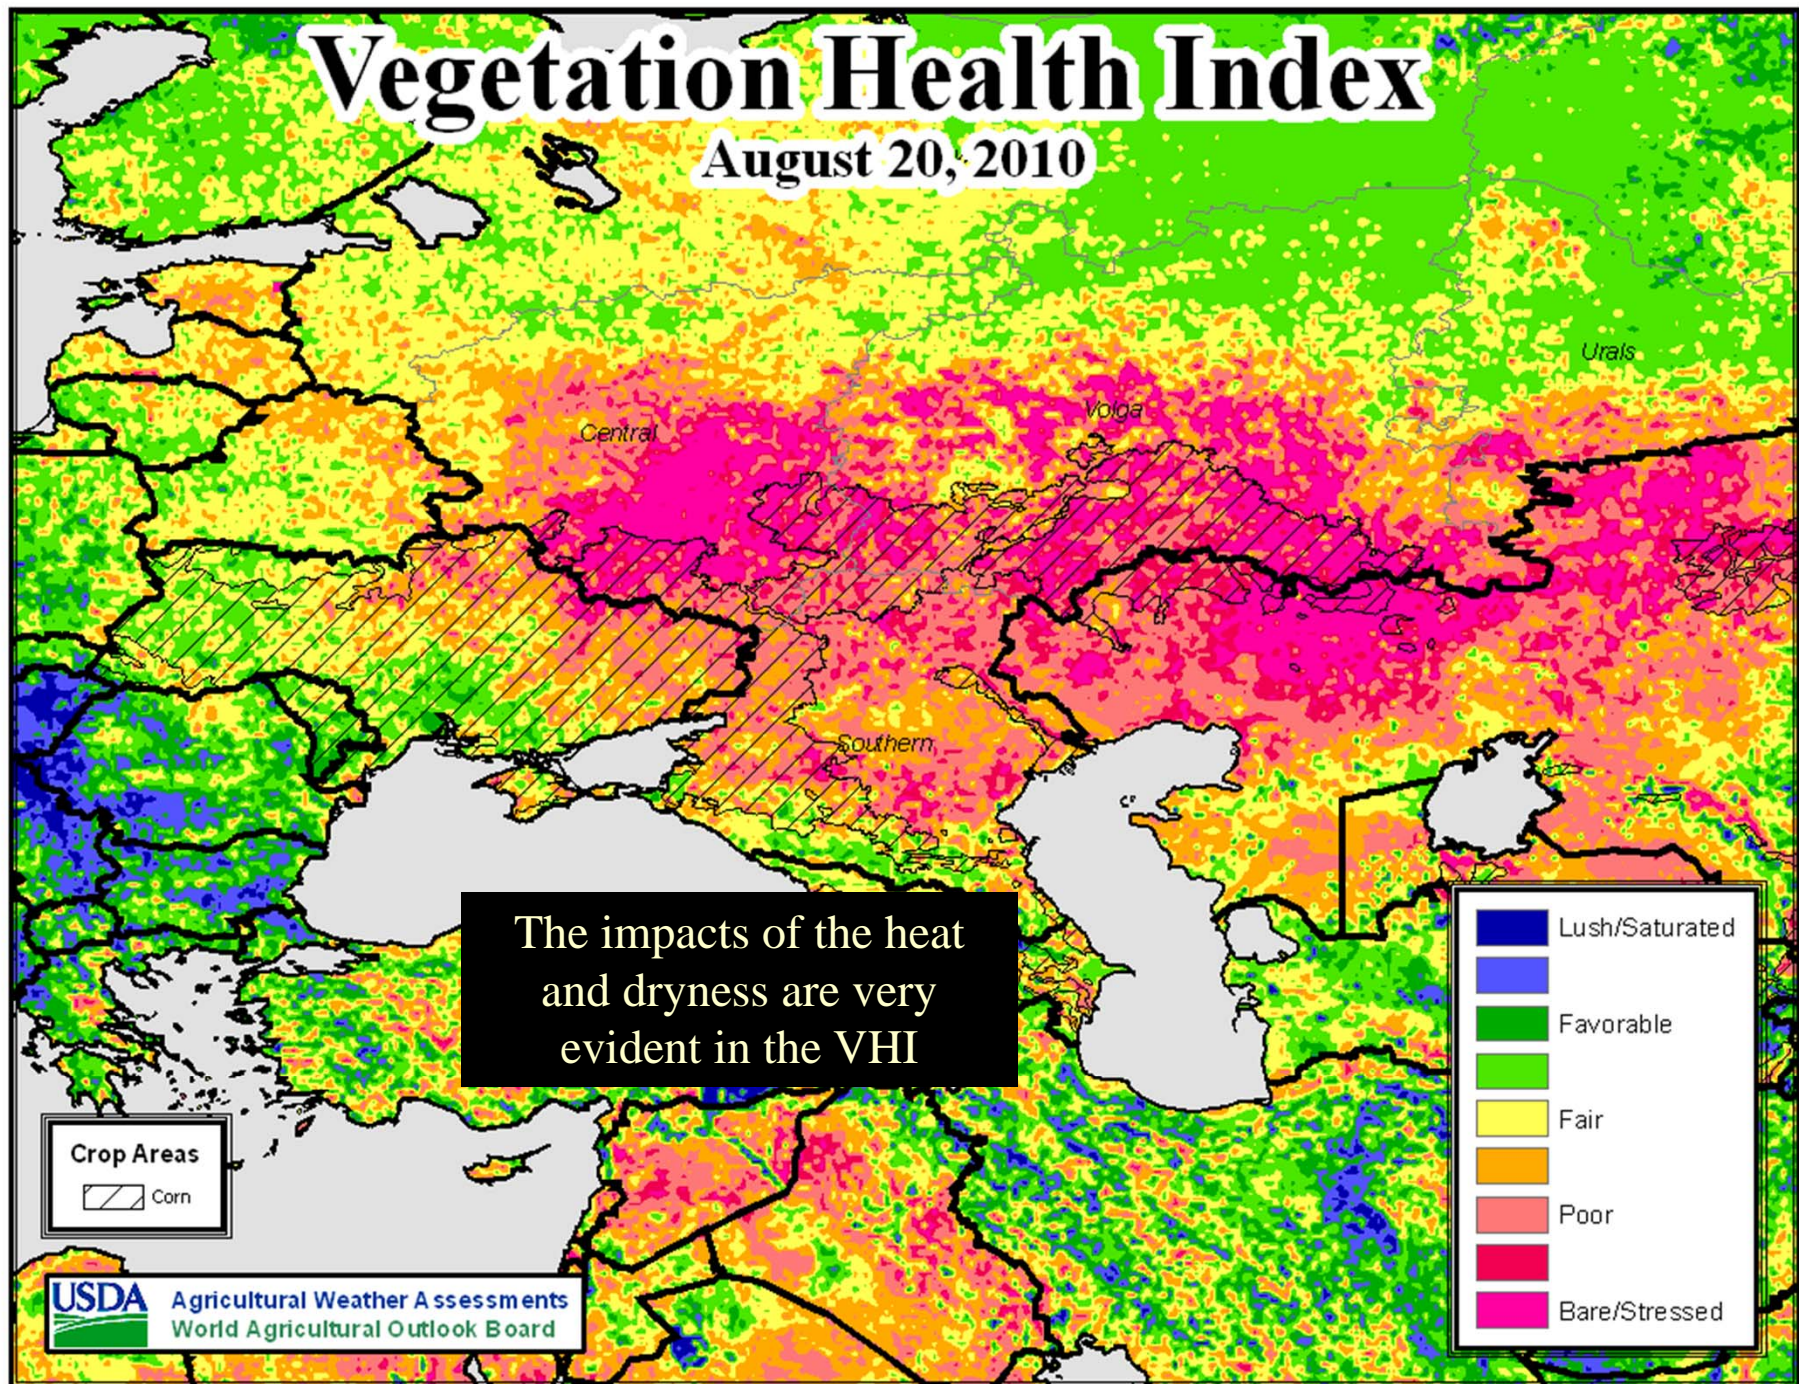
Vegetation Health Index
August 20, 2010

Urals
Central
Volga
Southern

The impacts of the heat and dryness are very evident in the VHI

Lush/Saturated
Favorable
Fair
Poor
Bare/Stressed

Crop Areas
Corn

USDA
Agricultural Weather Assessments
World Agricultural Outlook Board